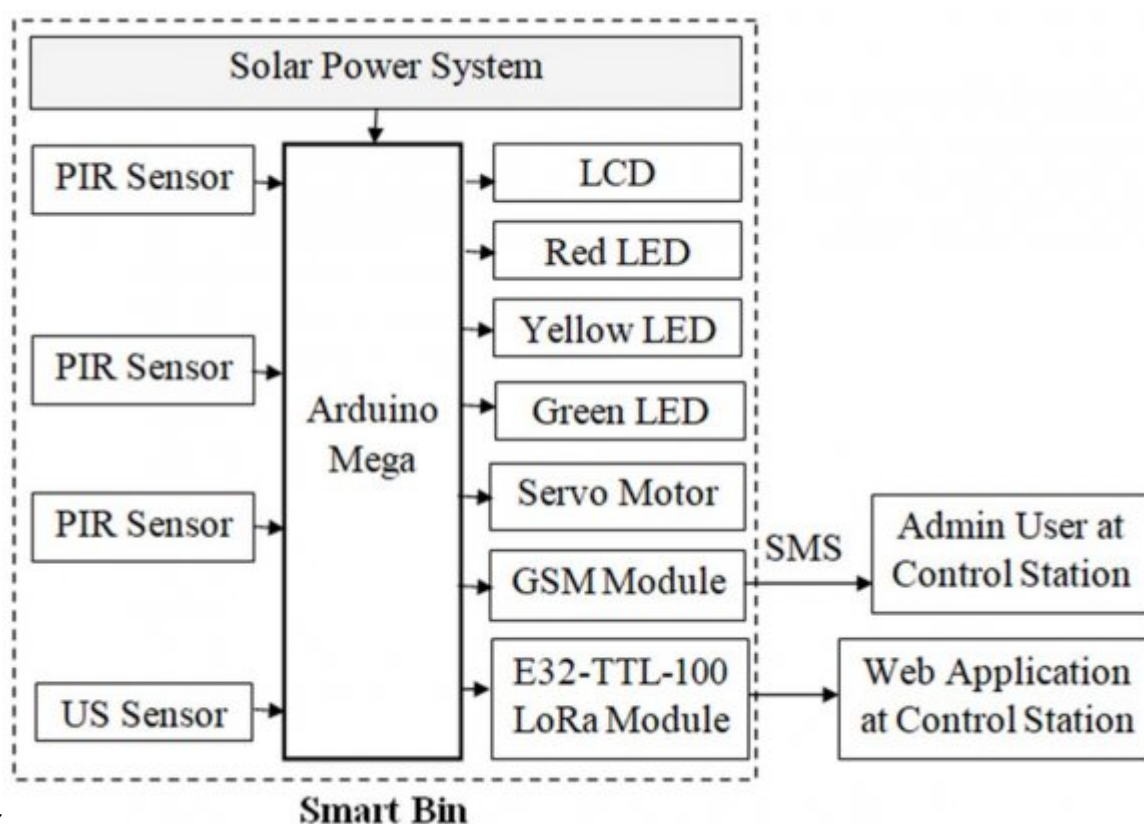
Solar Power System

PIR Sensor

PIR Sensor

PIR Sensor

US Sensor

Arduino Mega

LCD

Red LED

Yellow LED

Green LED

Servo Motor

GSM Module

E32-TTL-100 LoRa Module

SMS

Admin User at Control Station

Web Application at Control Station

Smart Bin